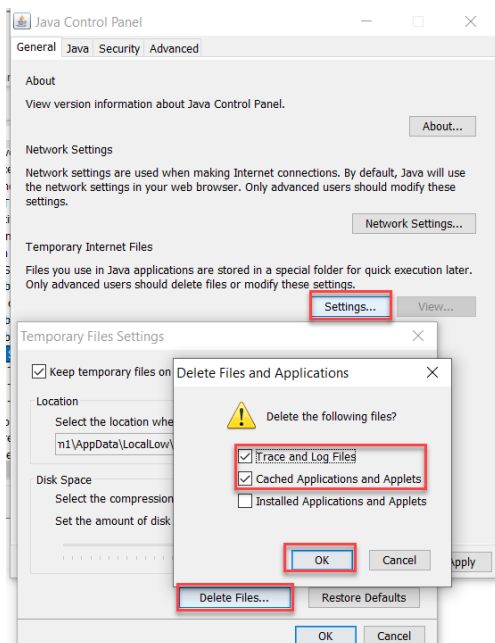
Java Control Panel

General | Java | Security | Advanced

About

View version information about Java Control Panel.

About...

Network Settings

Network settings are used when making Internet connections. By default, Java will use the network settings in your web browser. Only advanced users should modify these settings.

Network Settings...

Temporary Internet Files

Files you use in Java applications are stored in a special folder for quick execution later. Only advanced users should delete files or modify these settings.

Settings... View...

Temporary Files Settings

Keep temporary files on

Location

Select the location whe

n1\AppData\LocalLow\

Disk Space

Select the compression

Set the amount of disk

Delete Files... Restore Defaults

OK Cancel

Apply

Delete Files and Applications

Delete the following files?

Trace and Log Files

Cached Applications and Applets

Installed Applications and Applets

OK Cancel